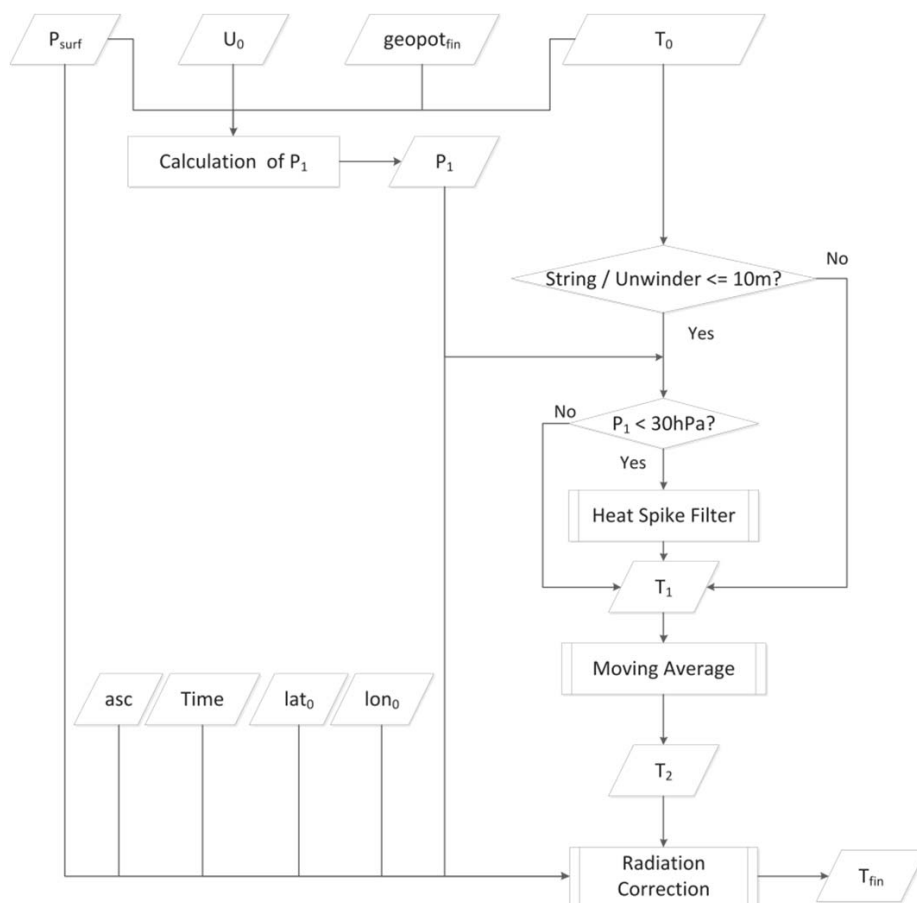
$P_{surf}$

$U_0$

$geopot_{fin}$

$T_0$

Calculation of $P_1$

$P_1$

String / Unwinder <= 10m?

No

Yes

No

$P_1$ < 30hPa?

Yes

Heat Spike Filter

$T_1$

Moving Average

asc

Time

$lat_0$

$lon_0$

$T_2$

Radiation Correction

$T_{fin}$